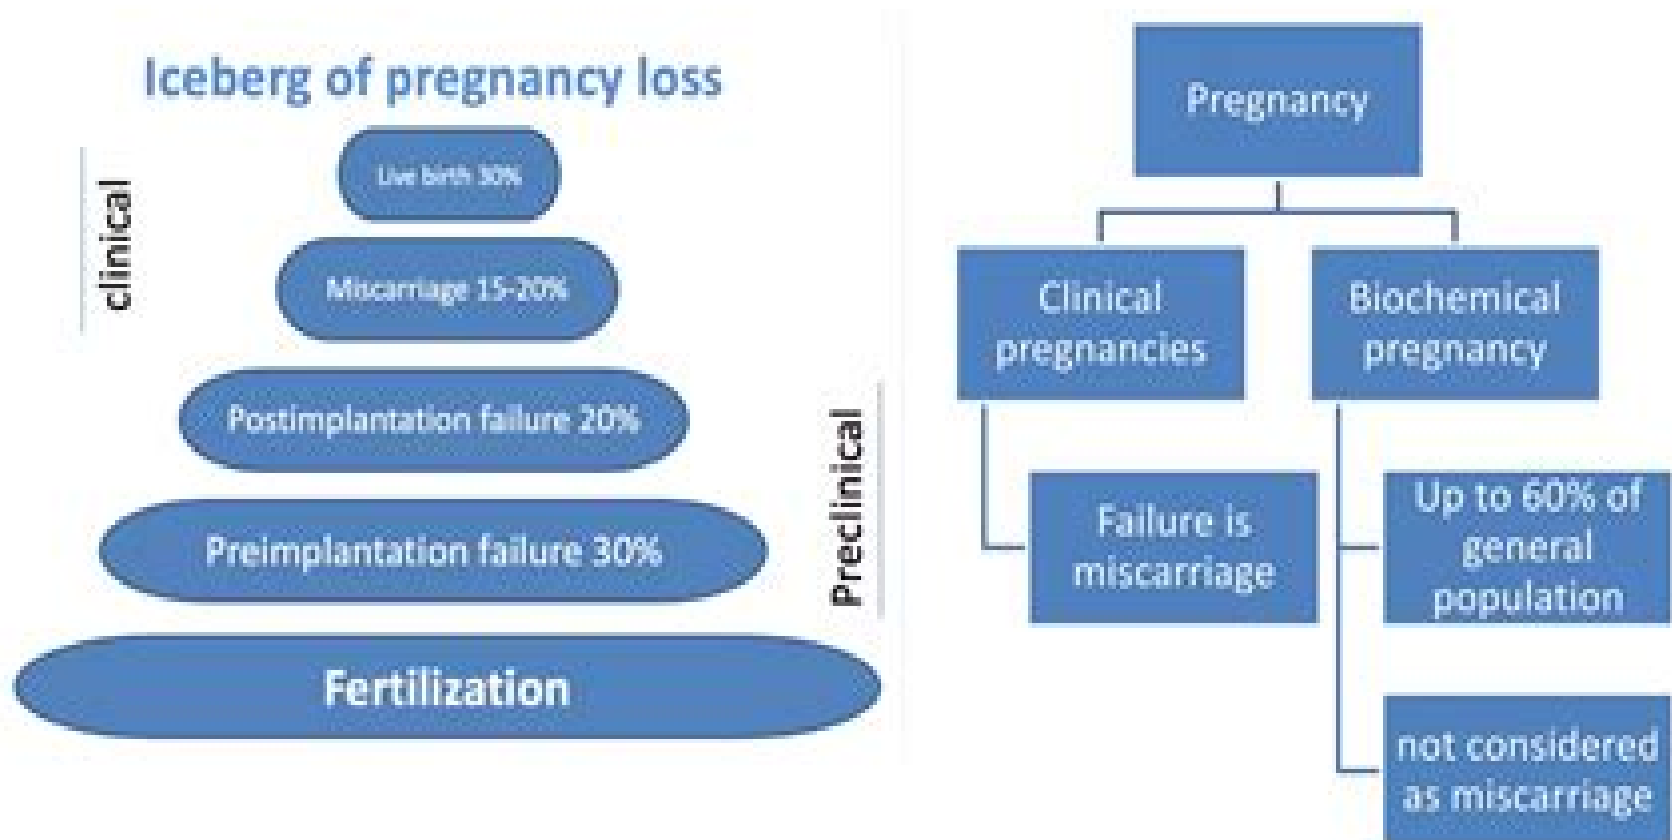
Iceberg of pregnancy loss

clinical

Live birth 30%

Miscarriage 15-20%

Postimplantation failure 20%

Preimplantation failure 30%

Fertilization

Preclinical

Pregnancy

Clinical pregnancies

Biochemical pregnancy

Failure is miscarriage

Up to 60% of general population

not considered as miscarriage